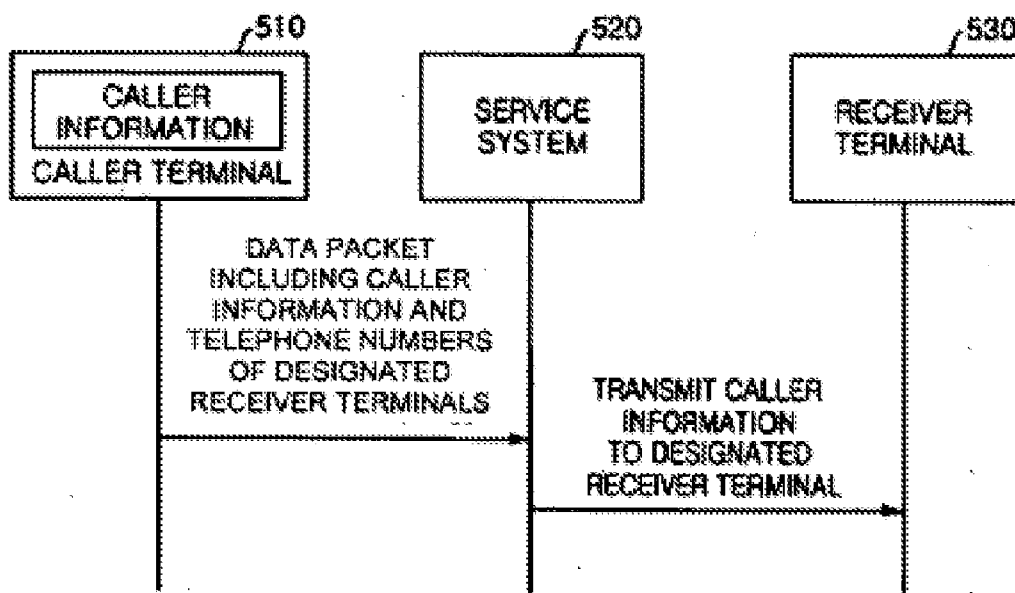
510

CALLER INFORMATION

CALLER TERMINAL

520

SERVICE SYSTEM

530

RECEIVER TERMINAL

DATA PACKET INCLUDING CALLER INFORMATION AND TELEPHONE NUMBERS OF DESIGNATED RECEIVER TERMINALS

TRANSMIT CALLER INFORMATION TO DESIGNATED RECEIVER TERMINAL